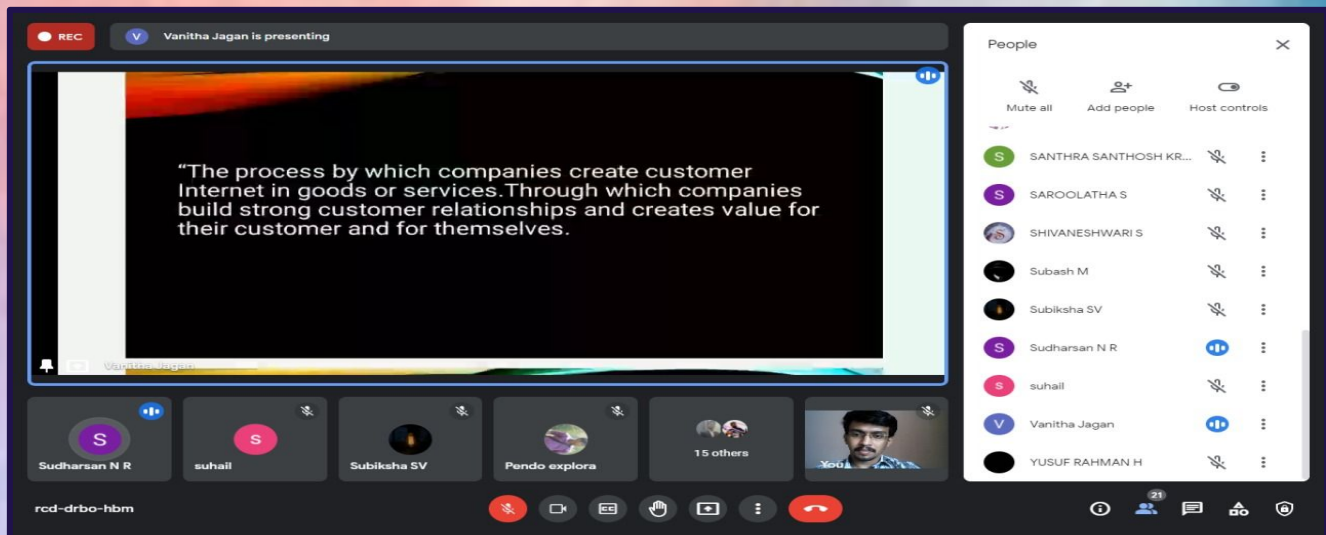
REC

V Vanitha Jagan is presenting

"The process by which companies create customer Internet in goods or services.Through which companies build strong customer relationships and creates value for their customer and for themselves.

Vanitha Jagan

S Sudharsan N R

S suhail

Subiksha SV

Pendo explora

15 others

You

rcd-drbo-hbm

People

Mute all

Add people

Host controls

S SANTHRA SANTHOSH KR...

S SAROOLATHA S

SHIVANESHWARI S

Subash M

Subiksha SV

S Sudharsan N R

S suhail

V Vanitha Jagan

YUSUF RAHMAN H

21